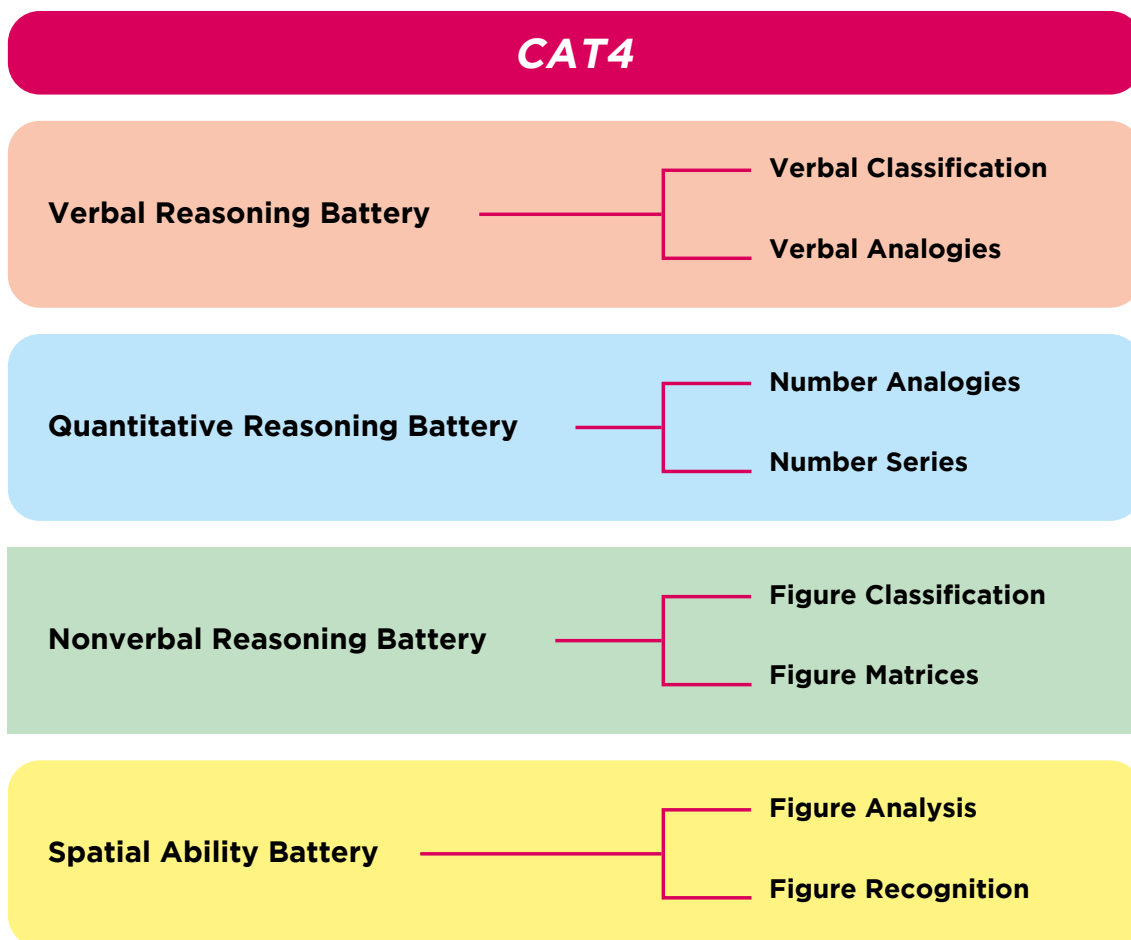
CAT4

Verbal Reasoning Battery

Verbal Classification

Verbal Analogies

Quantitative Reasoning Battery

Number Analogies

Number Series

Nonverbal Reasoning Battery

Figure Classification

Figure Matrices

Spatial Ability Battery

Figure Analysis

Figure Recognition